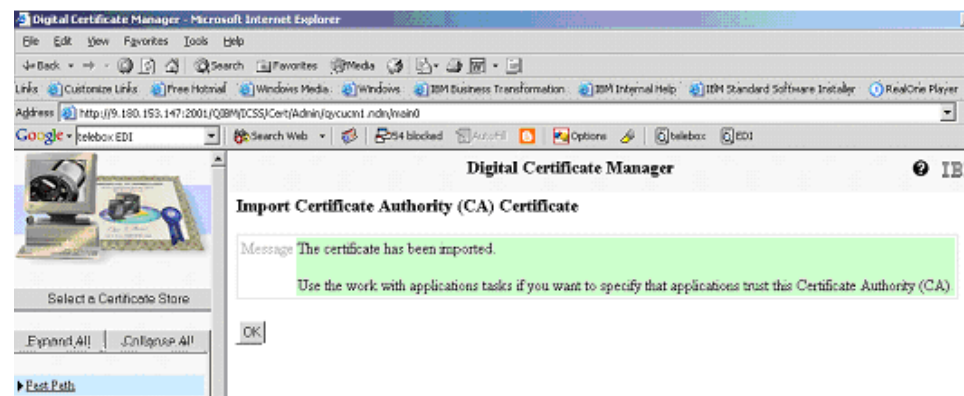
Digital Certificate Manager - Microsoft Internet Explorer

File Edit View Favorites Tools Help

Back · → · Search Favorites Media

Links Customize Links Free Hotmail Windows Media Windows IBM Business Transformation IBM Internal Help IBM Standard Software Installer RealOne Player

Address http://9.180.153.147:2001/QIBM/ICSS/Cert/Admin/qycucm1.ndm/main0

Google - telebox EDI Search Web 254 blocked AutoFill Options telebox EDI

Digital Certificate Manager

IB

Select a Certificate Store

Expand All Collapse All

Fast Path

Import Certificate Authority (CA) Certificate

Message The certificate has been imported.

Use the work with applications tasks if you want to specify that applications trust this Certificate Authority (CA).

OK